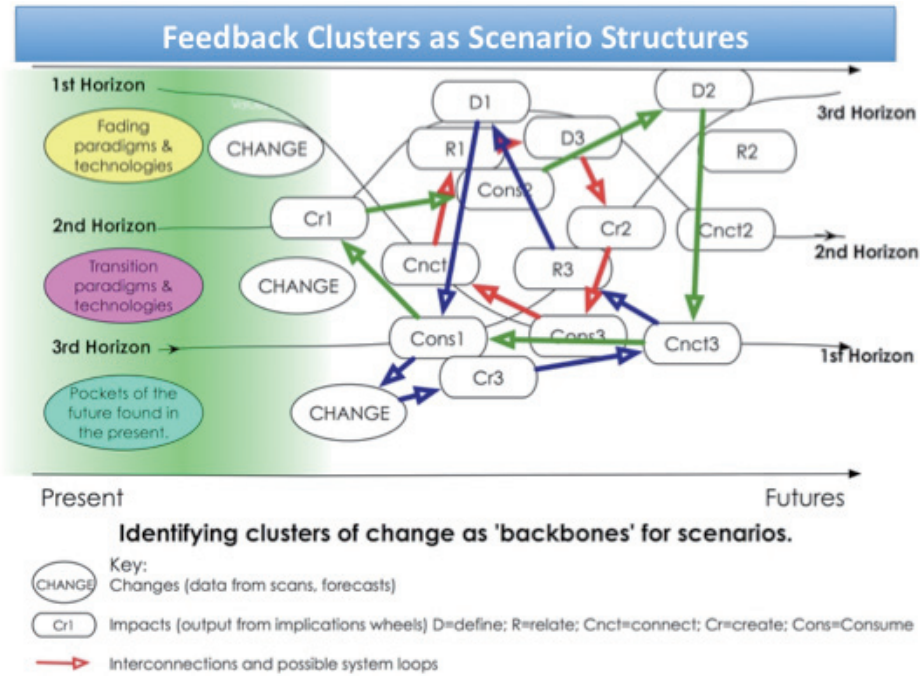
Feedback Clusters as Scenario Structures

1st Horizon

Fading paradigms & technologies

CHANGE

2nd Horizon

Transition paradigms & technologies

CHANGE

3rd Horizon

Pockets of the future found in the present.

CHANGE

D1

D2

3rd Horizon

R1

D3

R2

Cons2

Cr1

Cr2

Cnct2

2nd Horizon

Cnct

R3

Cons1

Cons3

Cnct3

1st Horizon

Cr3

Present

Futures

Identifying clusters of change as 'backbones' for scenarios.

Key:

CHANGE Changes (data from scans, forecasts)

Cr1 Impacts (output from implications wheels) D=define; R=relate; Cnct=connect; Cr=create; Cons=Consume

Interconnections and possible system loops